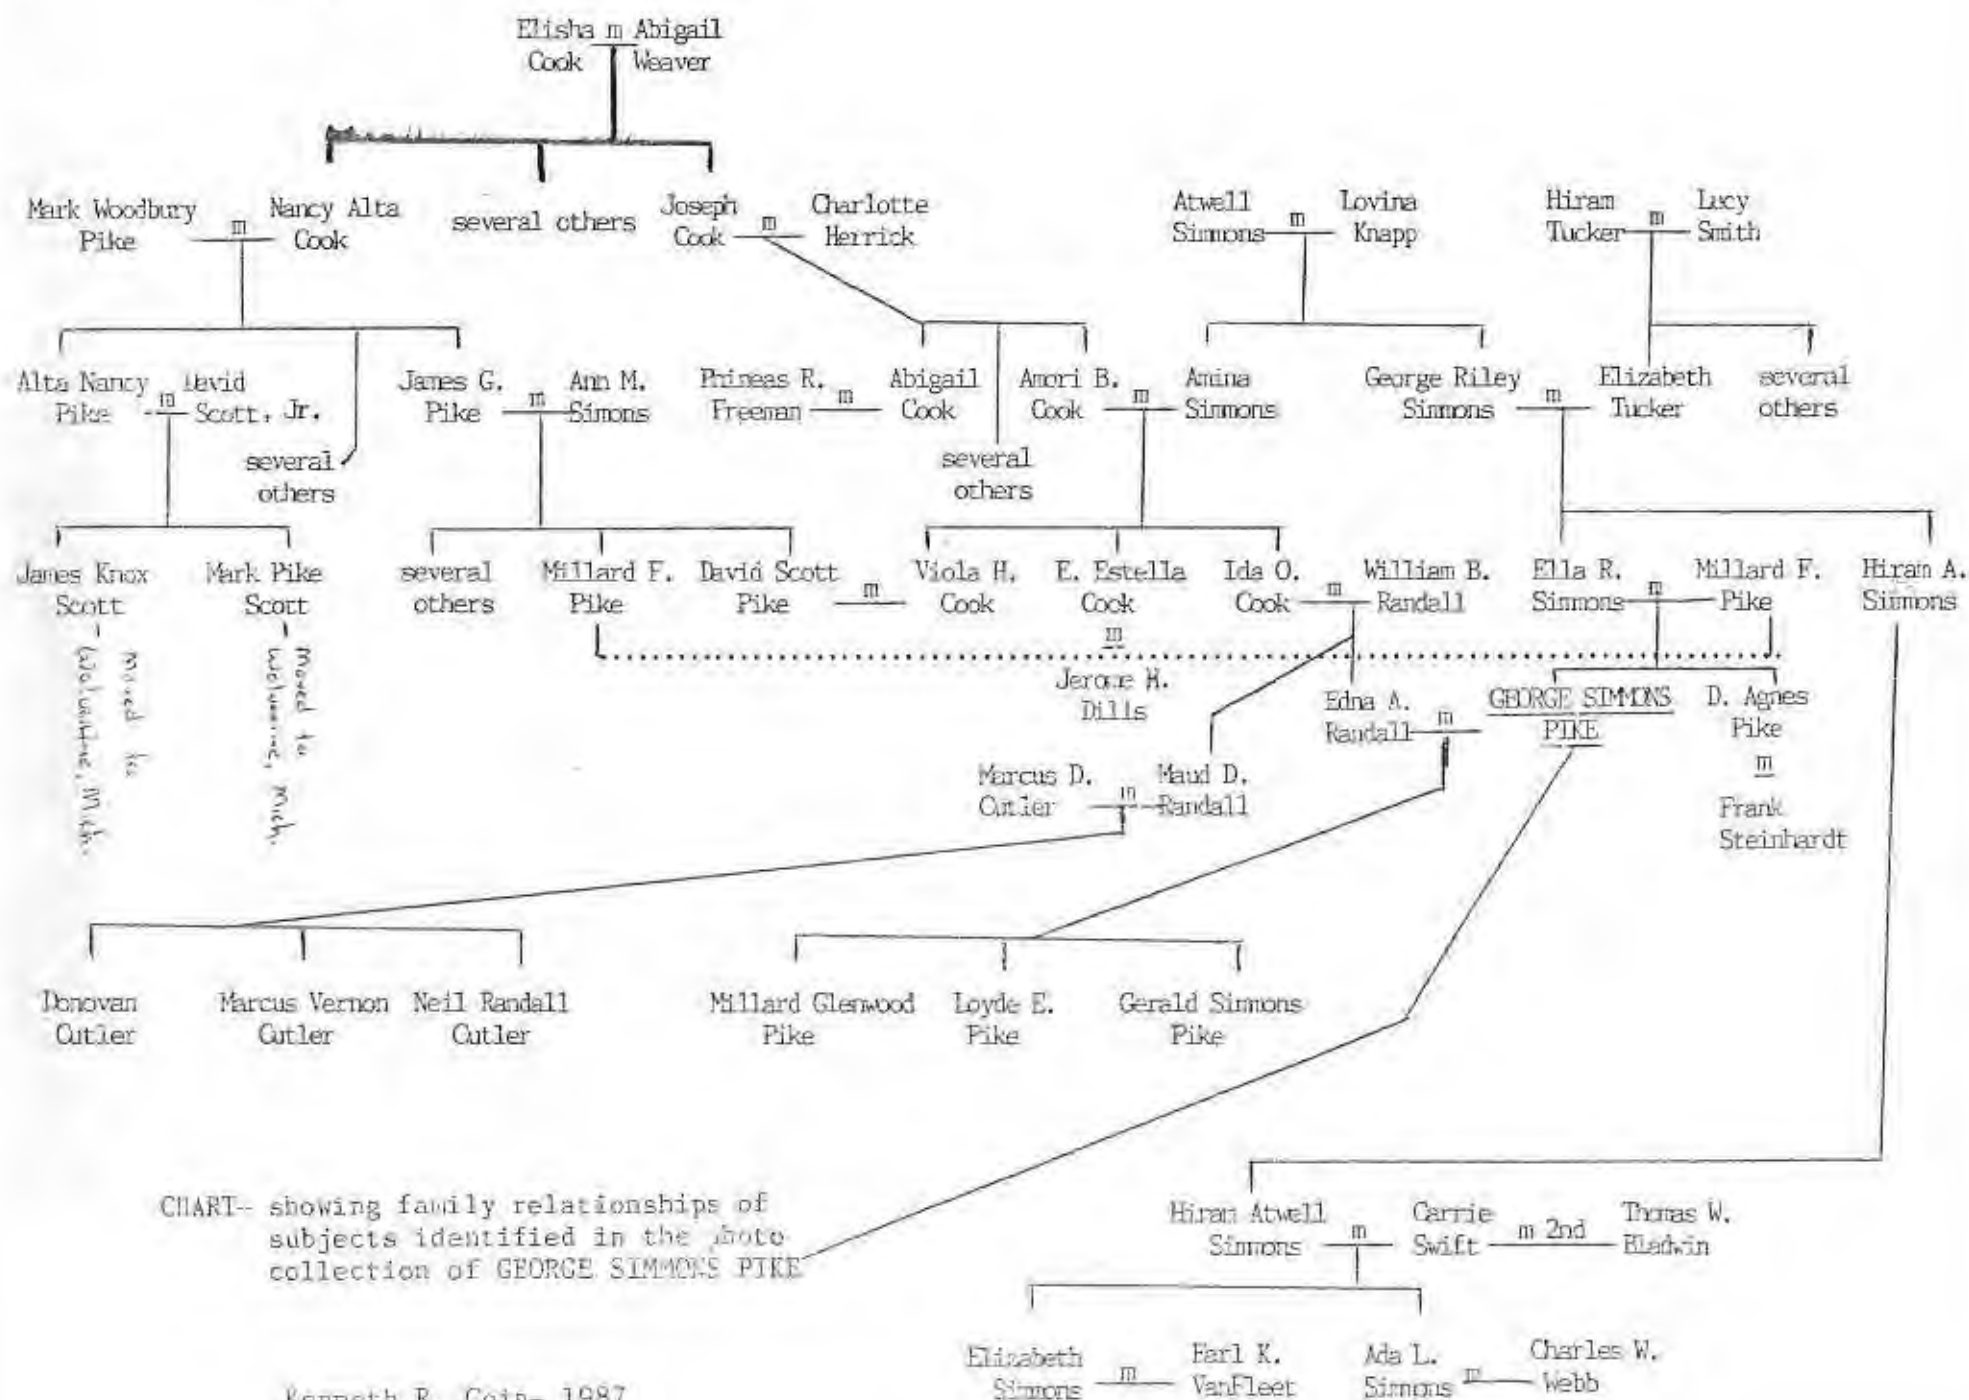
Elisha m Abigail
Cook Weaver

Mark Woodbury Pike m Nancy Alta Cook

several others

Joseph Cook m Charlotte Herrick

Atwell Simmons m Lovina Knapp

Hiram Tucker m Lucy Smith

Alta Nancy Pike m David Scott, Jr.

several others

James G. Pike m Ann M. Simons

Phineas R. Freeman m Abigail Cook

several others

Amori B. Cook m Amina Simmons

George Riley Simmons m Elizabeth Tucker

several others

James Knox Scott
Moved to Wolverine, Mich.

Mark Pike Scott
Moved to Wolverine, Mich.

several others

Millard F. Pike

David Scott Pike m Viola H. Cook

E. Estella Cook
m
Jerome H. Dills

Ida O. Cook m William B. Randall

Ella R. Simmons m Millard F. Pike

Hiram A. Simmons

Edna A. Randall m GEORGE SIMMONS PIKE

D. Agnes Pike
m
Frank Steinhardt

Marcus D. Cutler m Maud D. Randall

Donovan Cutler

Marcus Vernon Cutler

Neil Randall Cutler

Millard Glenwood Pike

Loyde E. Pike

Gerald Simmons Pike

CHART-- showing family relationships of subjects identified in the photo collection of GEORGE SIMMONS PIKE

Hiram Atwell Simmons m Carrie Swift m 2nd Thomas W. Bladwin

Elizabeth Simmons m Earl K. VanFleet

Ada L. Simmons m Charles W. Webb

Kenneth R. Cain- 1987